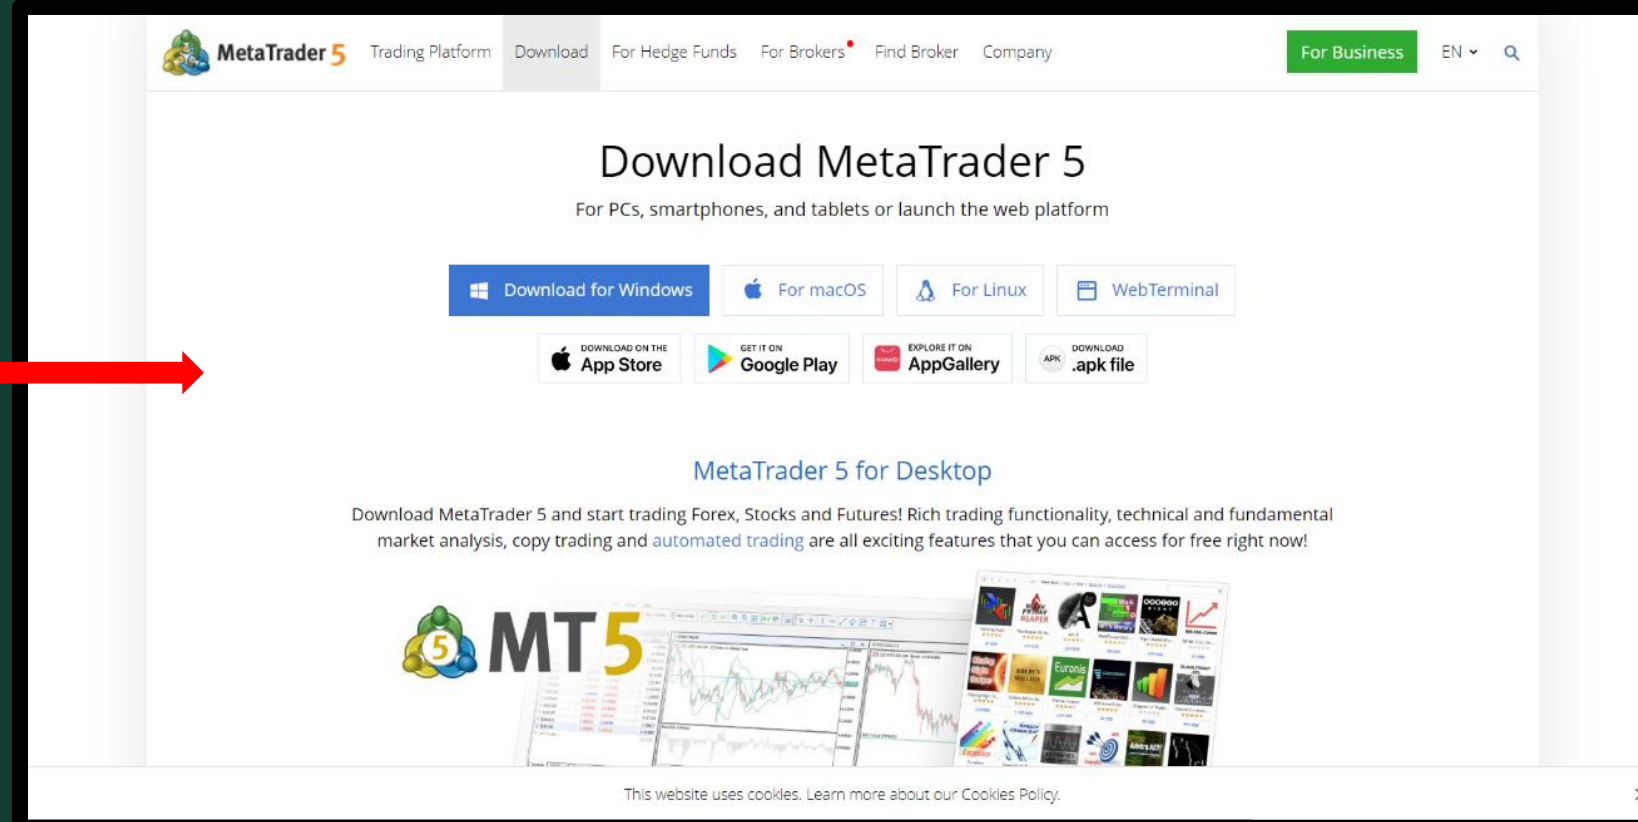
MetaTrader 5 Trading Platform Download For Hedge Funds For Brokers Find Broker Company For Business EN

Download MetaTrader 5

For PCs, smartphones, and tablets or launch the web platform

Download for Windows For macOS For Linux WebTerminal

DOWNLOAD ON THE App Store GET IT ON Google Play EXPLORE IT ON AppGallery APK DOWNLOAD .apk file

MetaTrader 5 for Desktop

Download MetaTrader 5 and start trading Forex, Stocks and Futures! Rich trading functionality, technical and fundamental market analysis, copy trading and automated trading are all exciting features that you can access for free right now!

MT5

This website uses cookies. Learn more about our Cookies Policy.